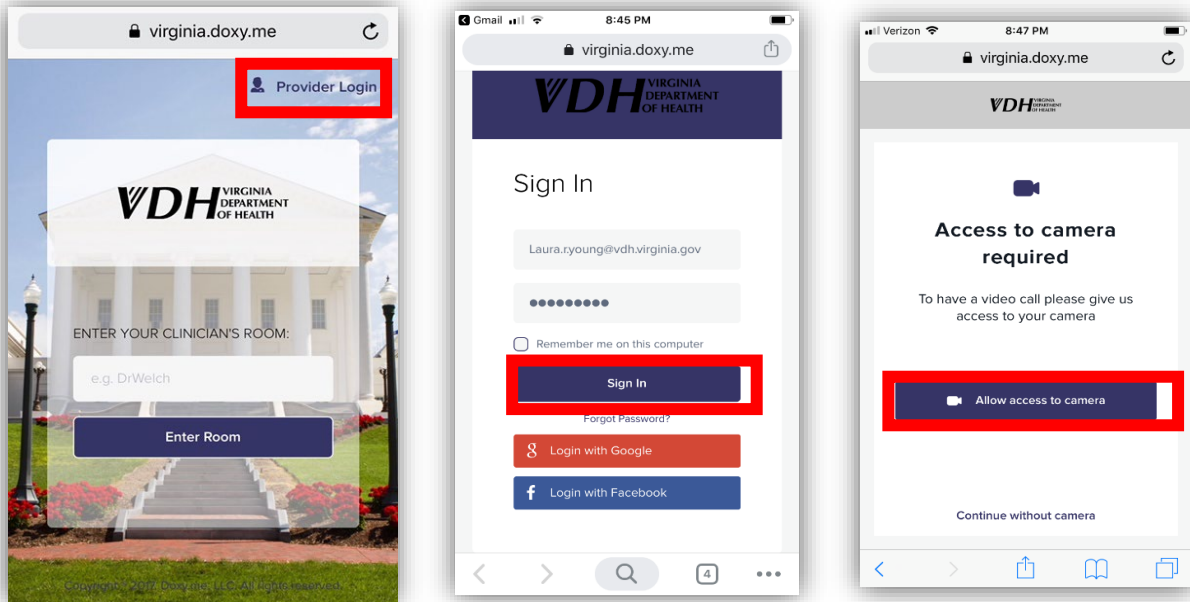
virginia.doxy.me

Provider Login

VDH VIRGINIA DEPARTMENT OF HEALTH

ENTER YOUR CLINICIAN'S ROOM:

e.g. DrWelch

Enter Room

Copyright © 2017 Doxy.me, LLC. All rights reserved.

Gmail 8:45 PM

virginia.doxy.me

VDH VIRGINIA DEPARTMENT OF HEALTH

Sign In

Laura.r.young@vdh.virginia.gov

●●●●●●●●●

Remember me on this computer

Sign In

Forgot Password?

Login with Google

Login with Facebook

4

Verizon 8:47 PM

virginia.doxy.me

VDH VIRGINIA DEPARTMENT OF HEALTH

Access to camera required

To have a video call please give us access to your camera

Allow access to camera

Continue without camera